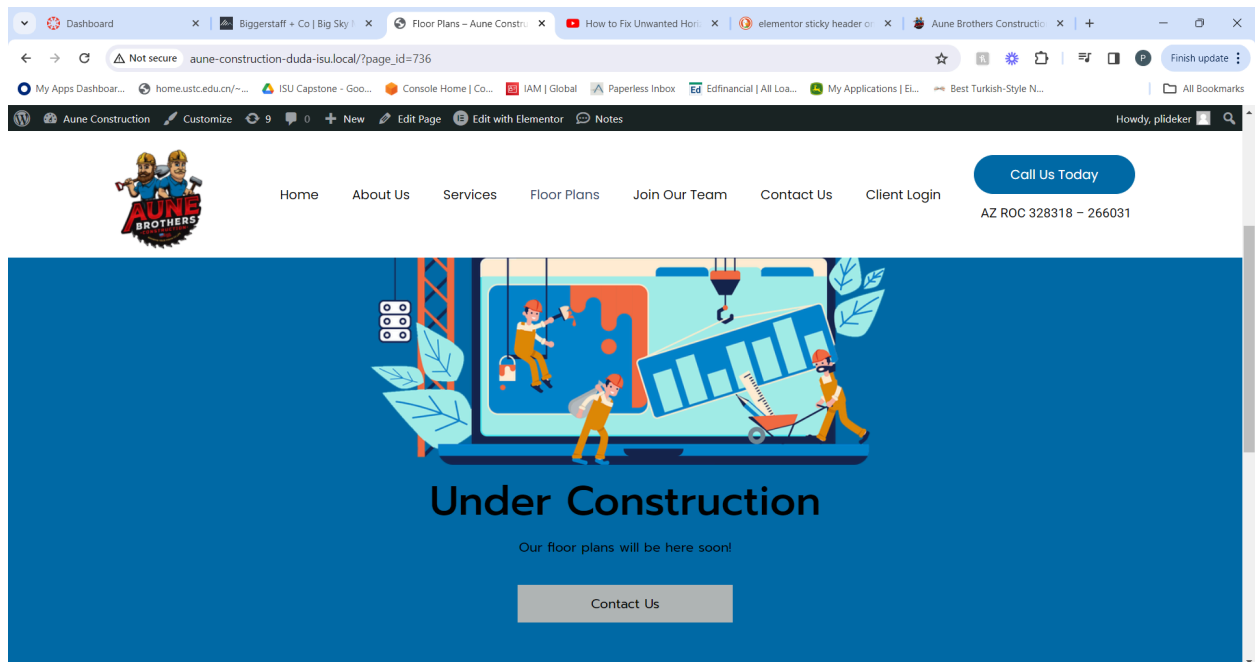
Dashboard
Biggerstaff + Co | Big Sky
Floor Plans – Aune Constru
How to Fix Unwanted Hori
elementor sticky header or
Aune Brothers Constructio

Not secure aune-construction-duda-isu.local/?page_id=736

Finish update

My Apps Dashboar... home.ustc.edu.cn/~... ISU Capstone - Goo... Console Home | Co... IAM | Global Paperless Inbox Edfinancial | All Loa... My Applications | Ei... Best Turkish-Style N... All Bookmarks

Aune Construction Customize 9 0 New Edit Page Edit with Elementor Notes Howdy, plideker

AUNE BROTHERS

Home About Us Services Floor Plans Join Our Team Contact Us Client Login

Call Us Today

AZ ROC 328318 – 266031

Under Construction

Our floor plans will be here soon!

Contact Us